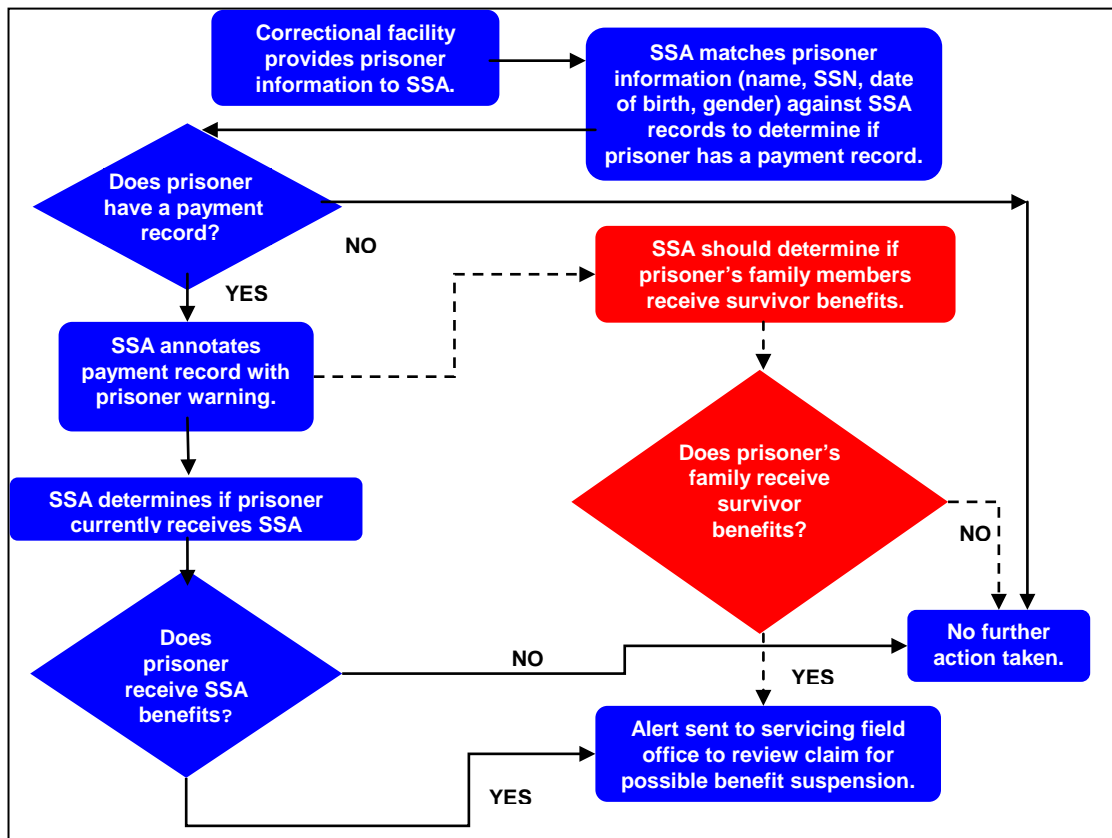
Correctional facility provides prisoner information to SSA.

SSA matches prisoner information (name, SSN, date of birth, gender) against SSA records to determine if prisoner has a payment record.

Does prisoner have a payment record?

NO

YES

SSA should determine if prisoner's family members receive survivor benefits.

SSA annotates payment record with prisoner warning.

Does prisoner's family receive survivor benefits?

NO

SSA determines if prisoner currently receives SSA

Does prisoner receive SSA benefits?

NO

No further action taken.

YES

Alert sent to servicing field office to review claim for possible benefit suspension.

YES